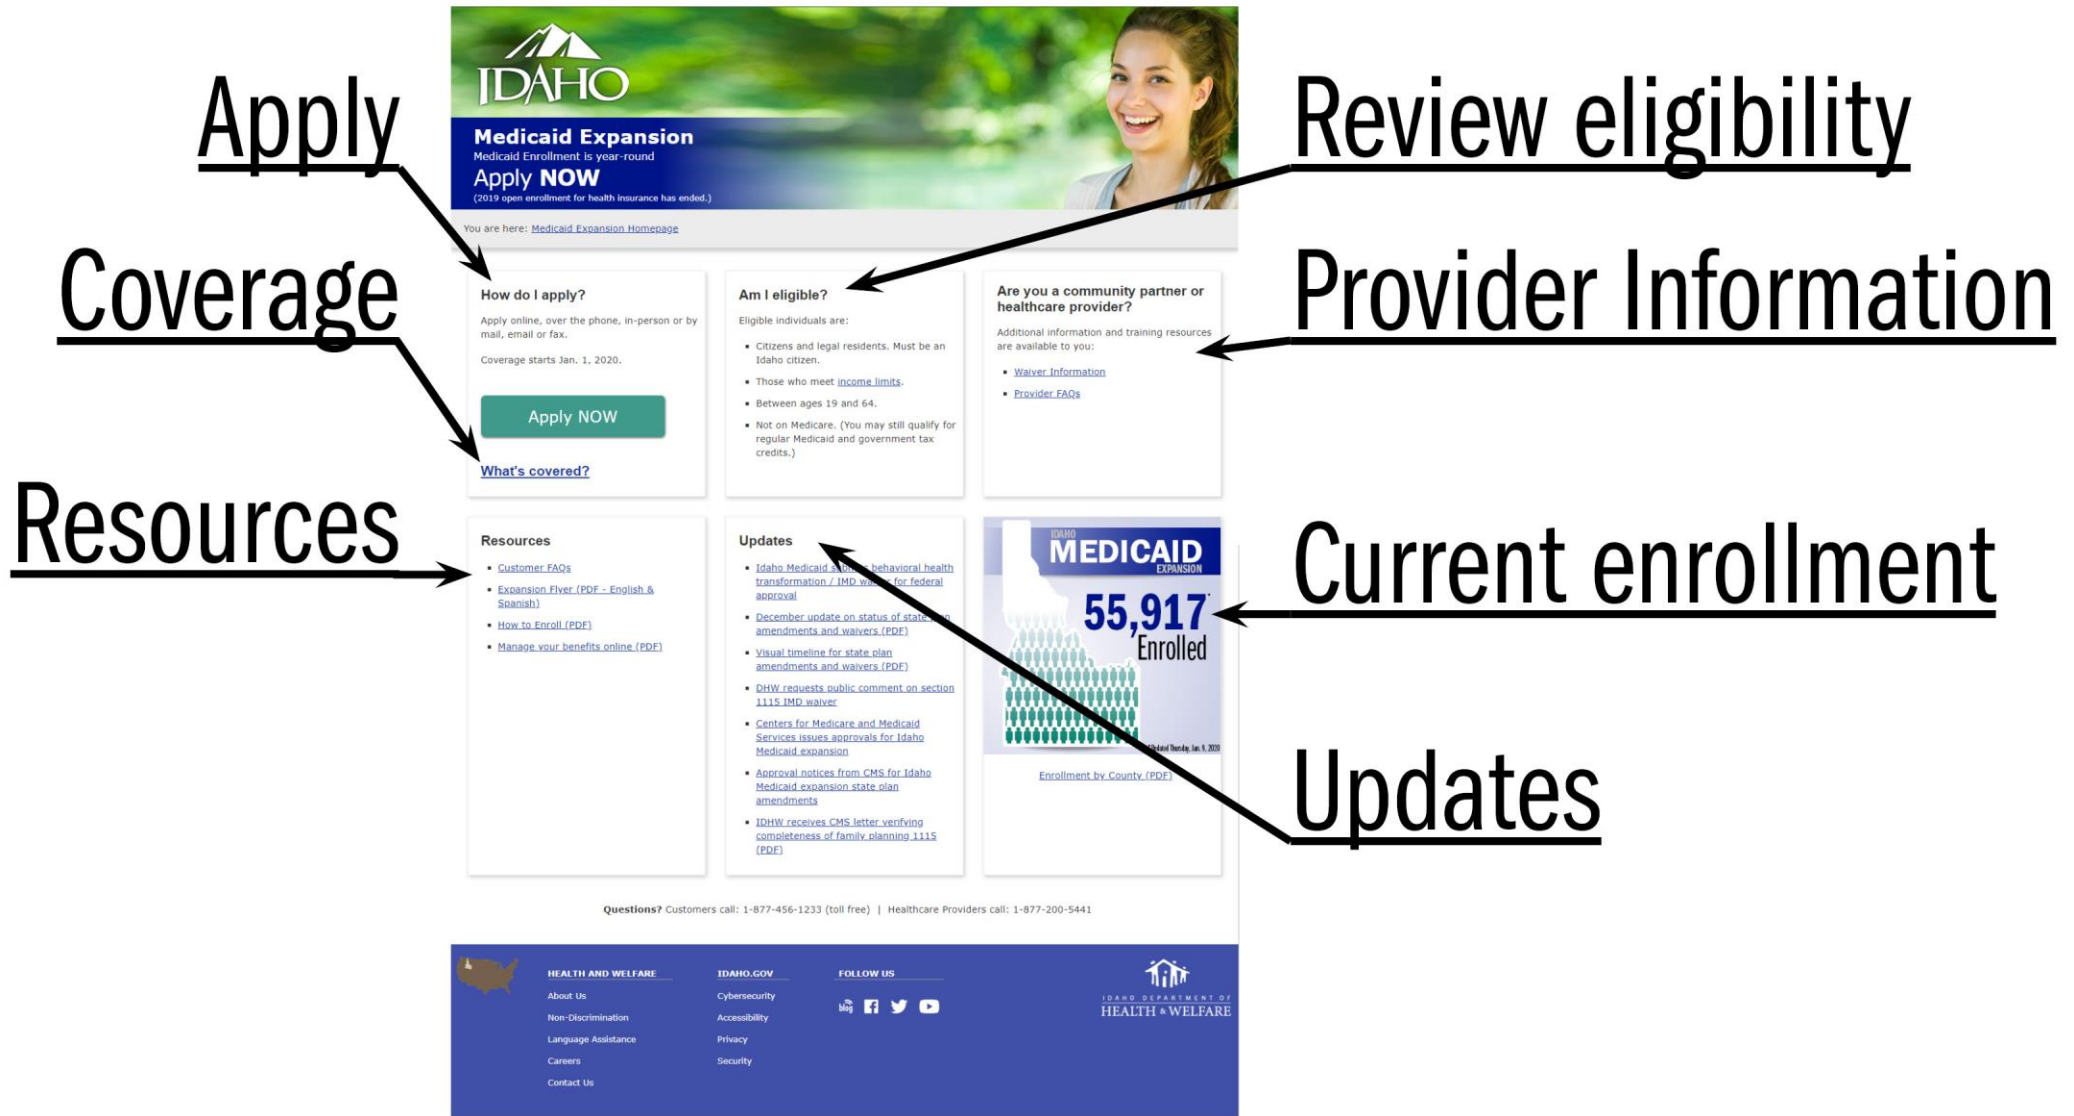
Apply

Coverage

Resources

Review eligibility

Provider Information

Current enrollment

Updates

IDAHO

Medicaid Expansion
Medicaid Enrollment is year-round
Apply NOW
(2019 open enrollment for health insurance has ended.)

You are here: Medicaid Expansion Homepage

How do I apply?

Apply online, over the phone, in-person or by mail, email or fax.

Coverage starts Jan. 1, 2020.

Apply NOW

What's covered?

Am I eligible?

Eligible individuals are:

- Citizens and legal residents. Must be an Idaho citizen.
- Those who meet income limits.
- Between ages 19 and 64.
- Not on Medicare. (You may still qualify for regular Medicaid and government tax credits.)

Are you a community partner or healthcare provider?

Additional information and training resources are available to you:

- Waiver Information
- Provider FAQs

Resources

- Customer FAQs
- Expansion Flyer (PDF - English & Spanish)
- How to Enroll (PDF)
- Manage your benefits online (PDF)

Updates

- Idaho Medicaid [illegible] behavioral health transformation / IMD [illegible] for federal approval
- December update on status of state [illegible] amendments and waivers (PDF)
- Visual timeline for state plan amendments and waivers (PDF)
- DHW requests public comment on section 1115 IMD waiver
- Centers for Medicare and Medicaid Services issues approvals for Idaho Medicaid expansion
- Approval notices from CMS for Idaho Medicaid expansion state plan amendments
- IDHW receives CMS letter verifying completeness of family planning 1115 (PDF)

IDAHO
MEDICAID
EXPANSION
55,917
Enrolled
Updated Thursday, Jan. 9, 2020

Enrollment by County (PDF)

Questions? Customers call: 1-877-456-1233 (toll free) | Healthcare Providers call: 1-877-200-5441

HEALTH AND WELFARE
About Us
Non-Discrimination
Language Assistance
Careers
Contact Us

IDAHO.GOV
Cybersecurity
Accessibility
Privacy
Security

FOLLOW US
blog

IDAHO DEPARTMENT OF
HEALTH & WELFARE